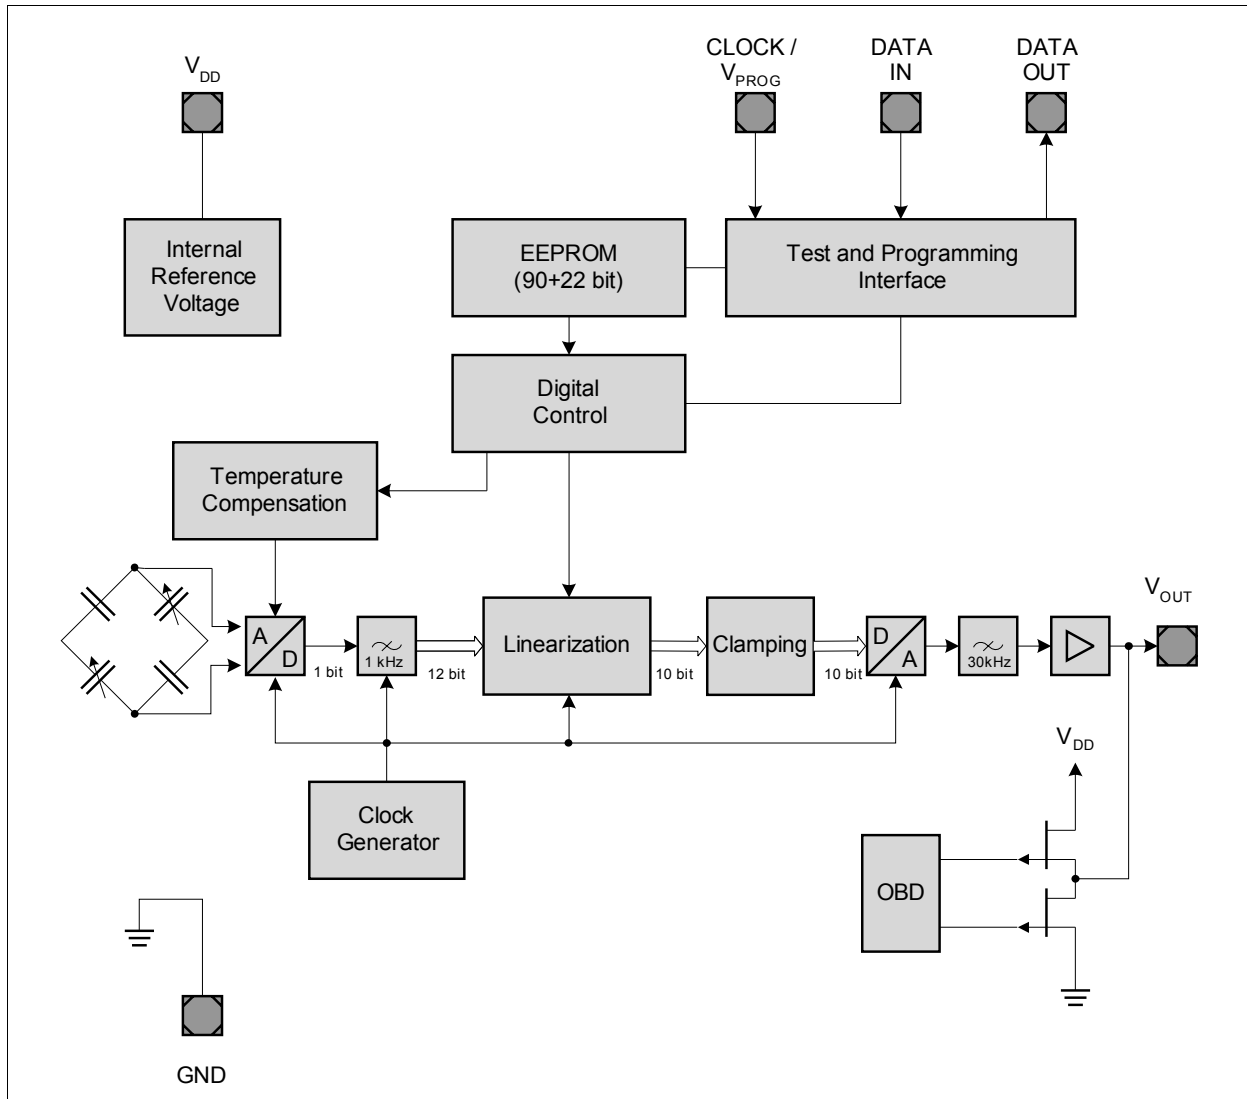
$V_{DD}$

CLOCK / $V_{PROG}$

DATA IN

DATA OUT

Internal Reference Voltage

EEPROM (90+22 bit)

Test and Programming Interface

Digital Control

Temperature Compensation

A

D

1 bit

1 kHz

12 bit

Linearization

10 bit

Clamping

10 bit

D

A

30kHz

$V_{OUT}$

Clock Generator

$V_{DD}$

OBD

GND